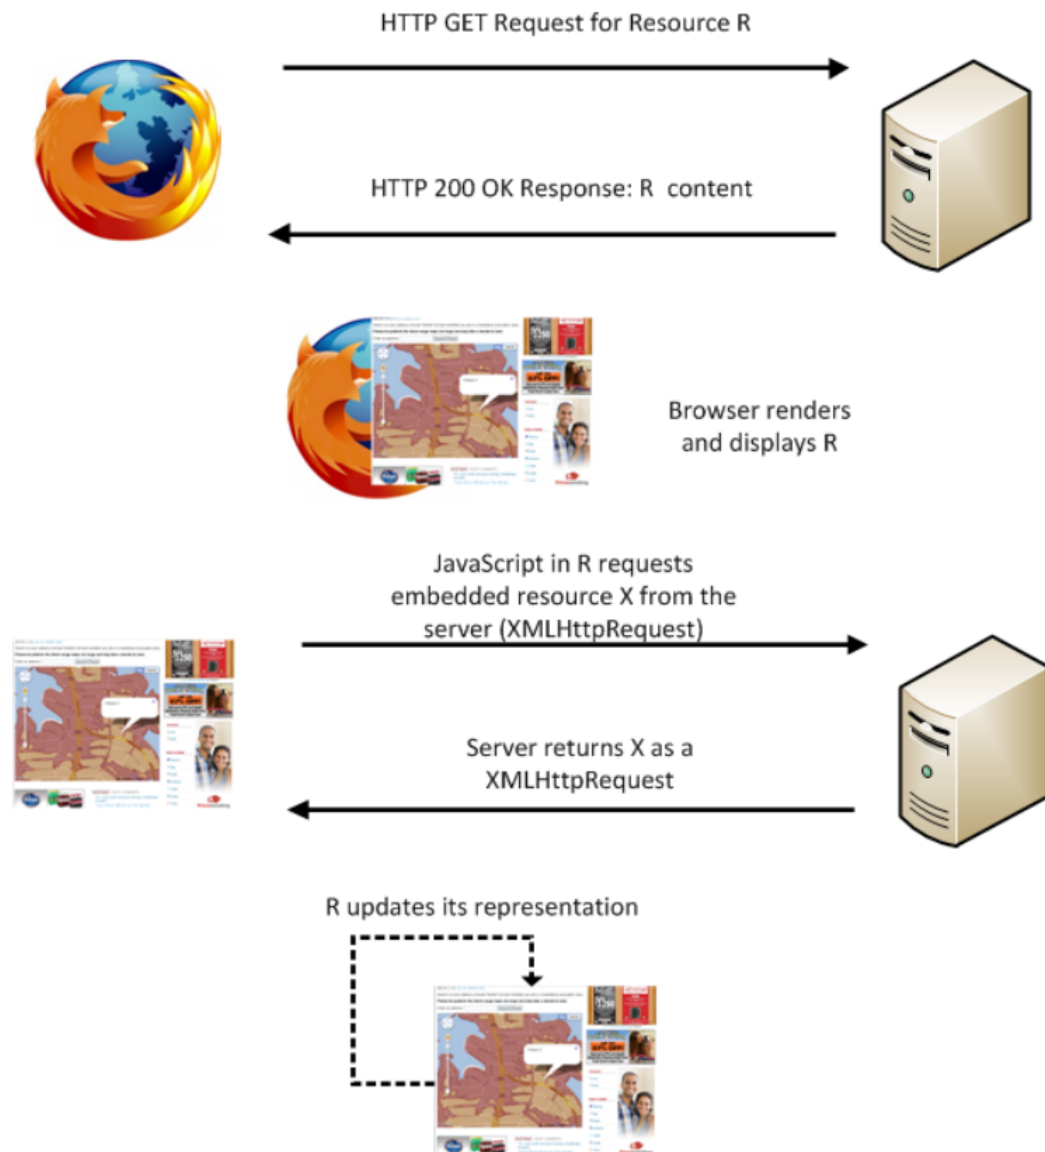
HTTP GET Request for Resource R

HTTP 200 OK Response: R content

Browser renders and displays R

JavaScript in R requests embedded resource X from the server (XMLHttpRequest)

Server returns X as a XMLHttpRequest

R updates its representation